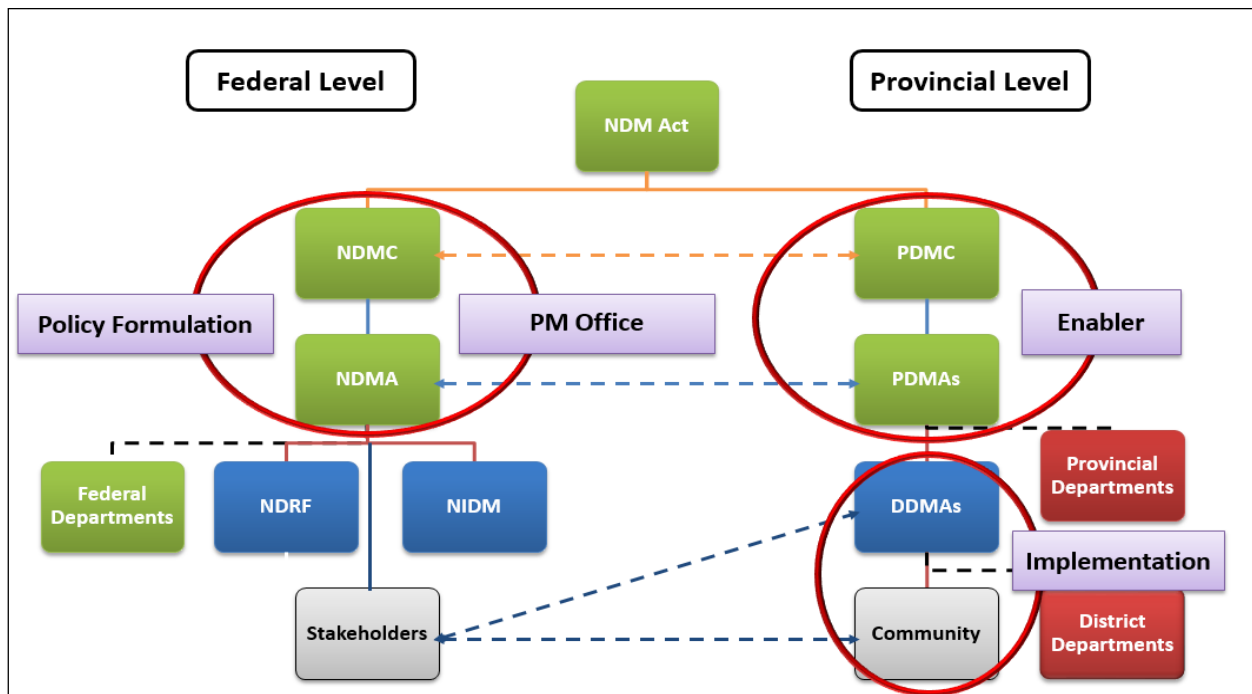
Federal Level

Provincial Level

NDM Act

NDMC

PDMC

Policy Formulation

PM Office

Enabler

NDMA

PDMAs

Provincial Departments

Federal Departments

NDRF

NIDM

DDMAs

Implementation

Stakeholders

Community

District Departments